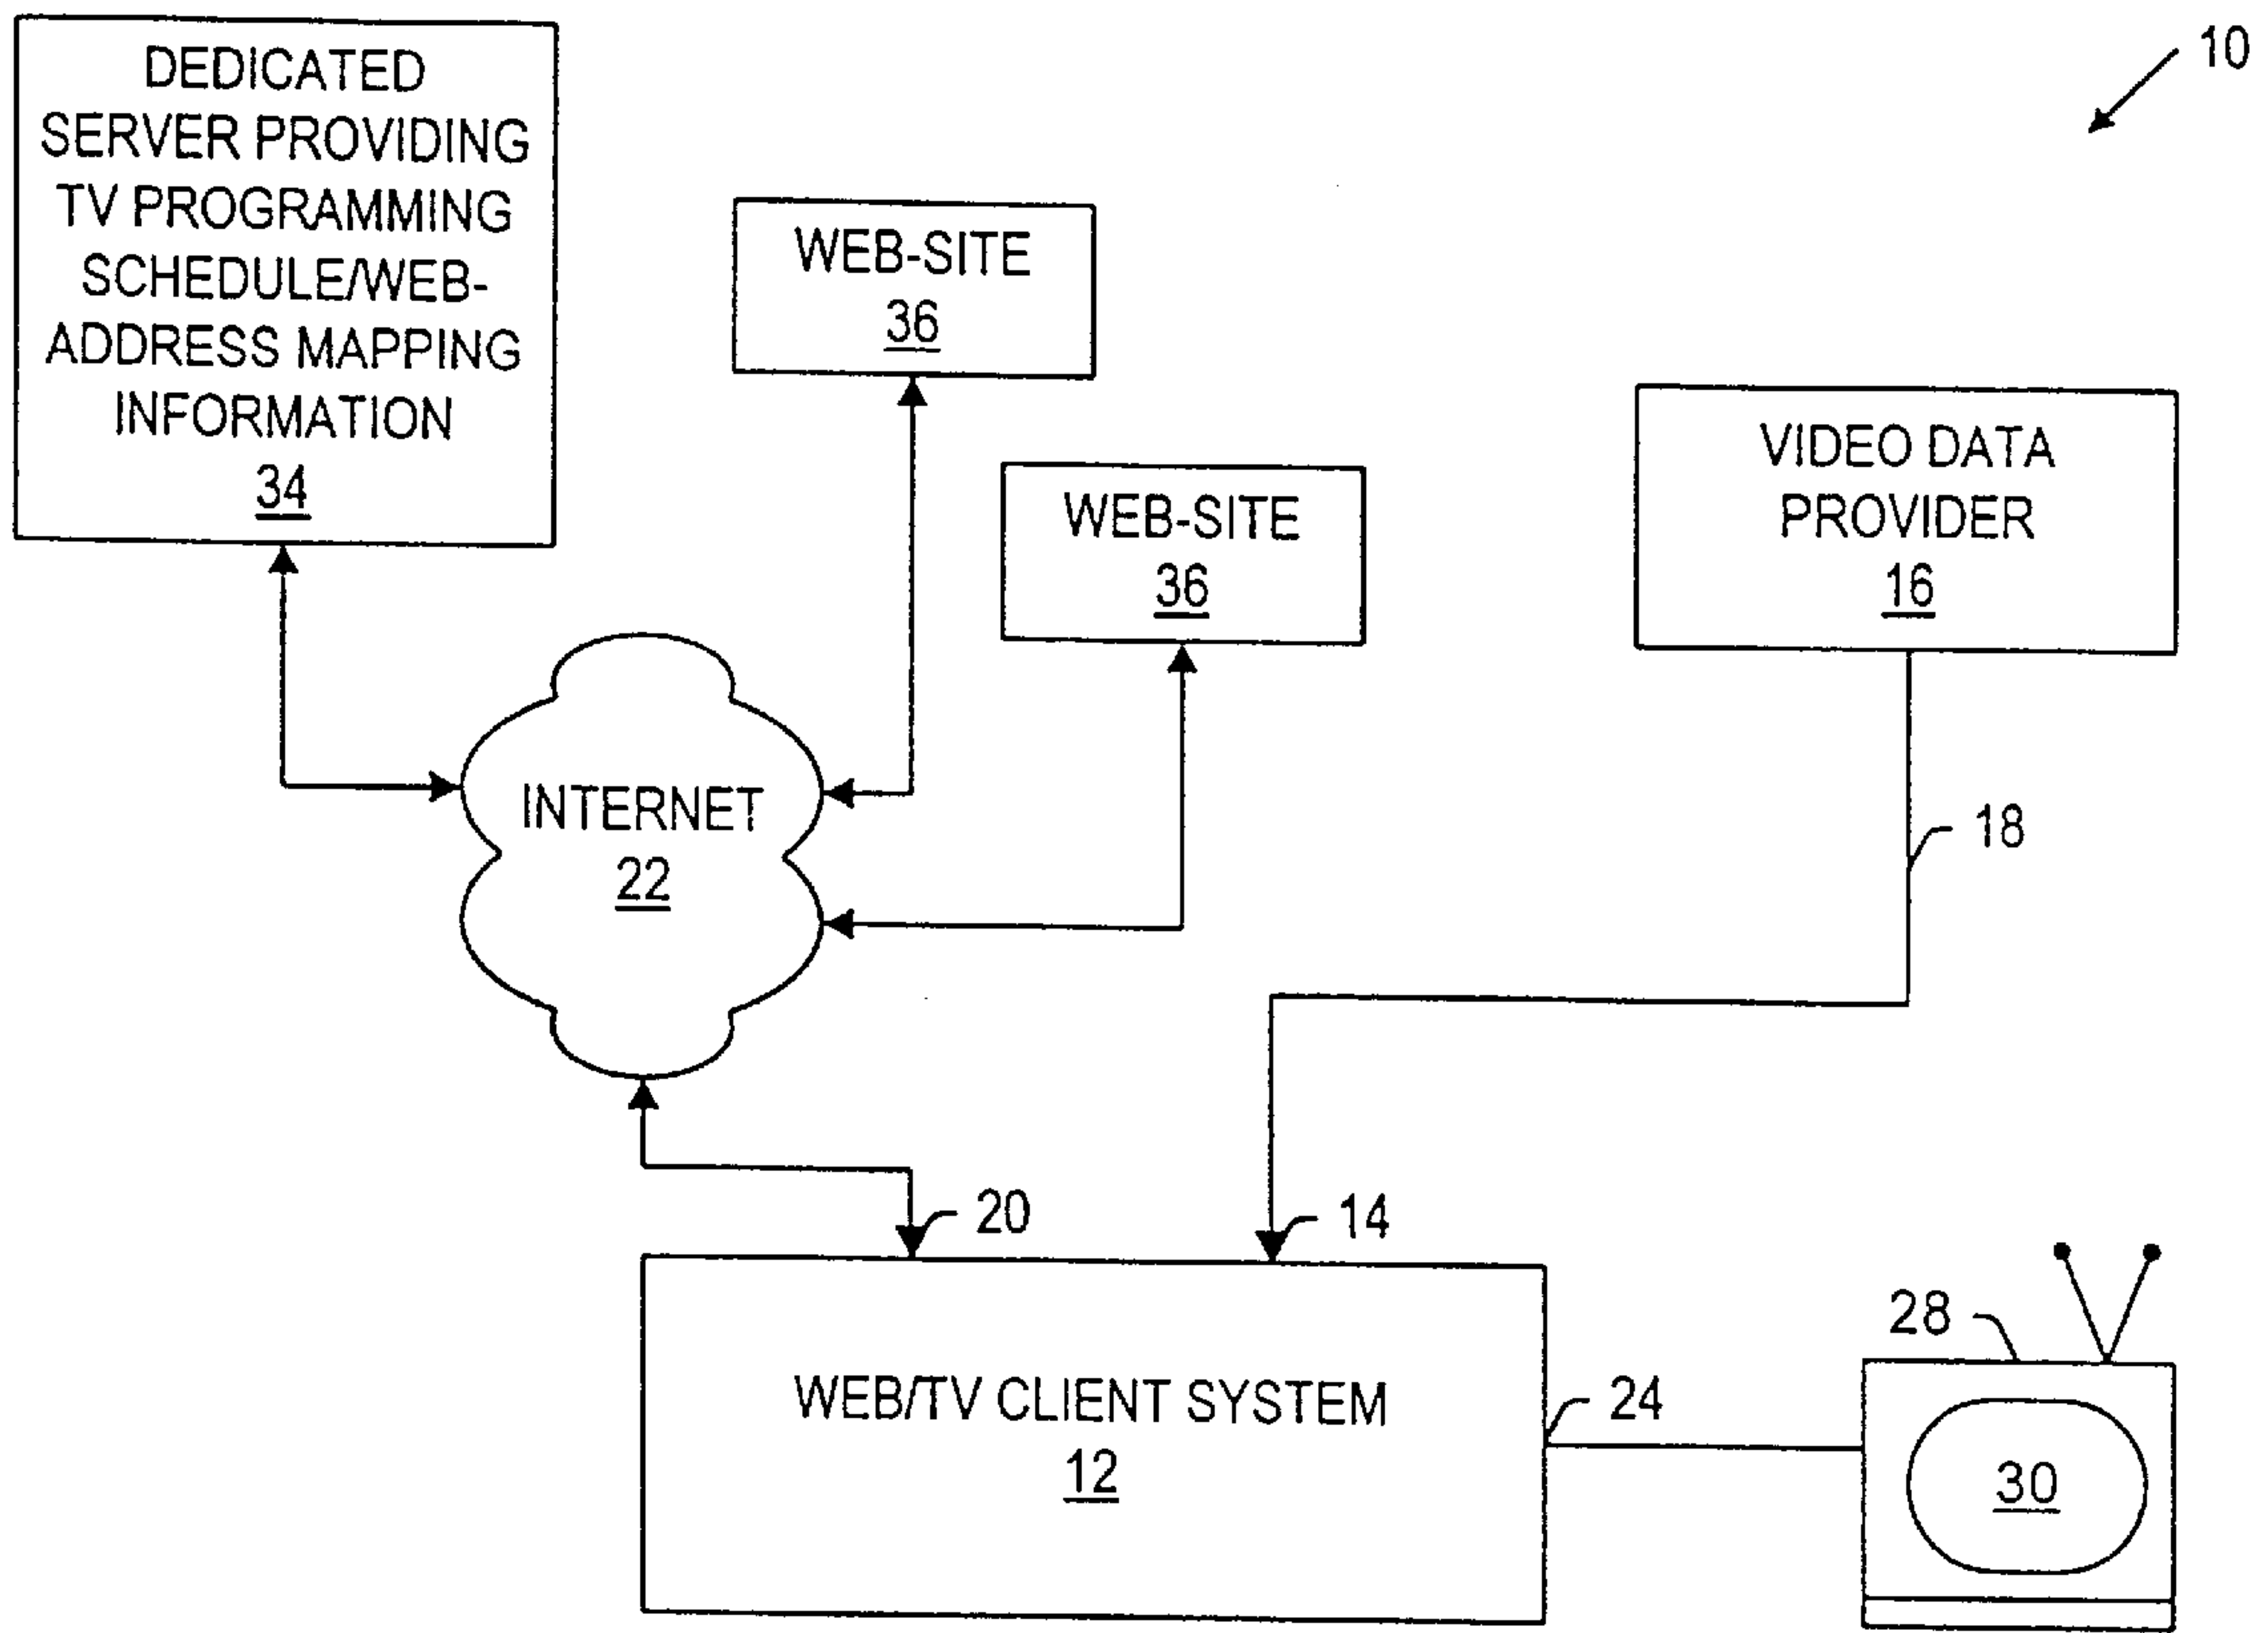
DEDICATED SERVER PROVIDING TV PROGRAMMING SCHEDULE/WEB-ADDRESS MAPPING INFORMATION
34

10

WEB-SITE
36

WEB-SITE
36

VIDEO DATA PROVIDER
16

INTERNET
22

18

20

14

WEB/TV CLIENT SYSTEM
12

24

28

30